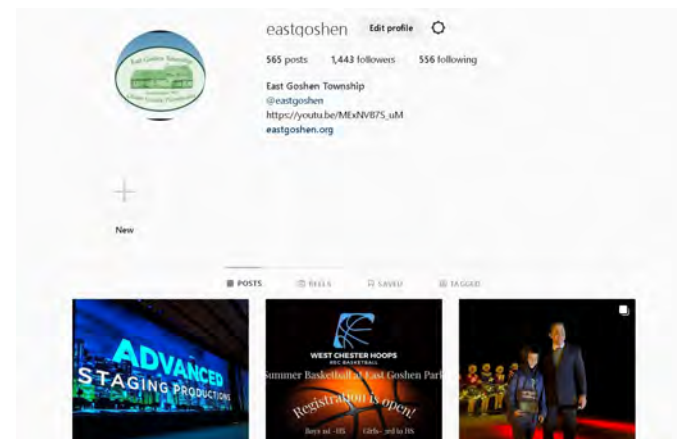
eastgoshen Edit profile

565 posts 1,443 followers 556 following

East Goshen Township
@eastgoshen
https://youtu.be/MExNVB7S_uM
eastgoshen.org

East Goshen Township

New

POSTS REELS SAVED TAGGED

ADVANCED STAGING PRODUCTIONS

WEST CHESTER HOOPS
REC BASKETBALL
Summer Basketball at East Goshen Park
Registration is open!
Boys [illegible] - HS Girls - 3rd to HS